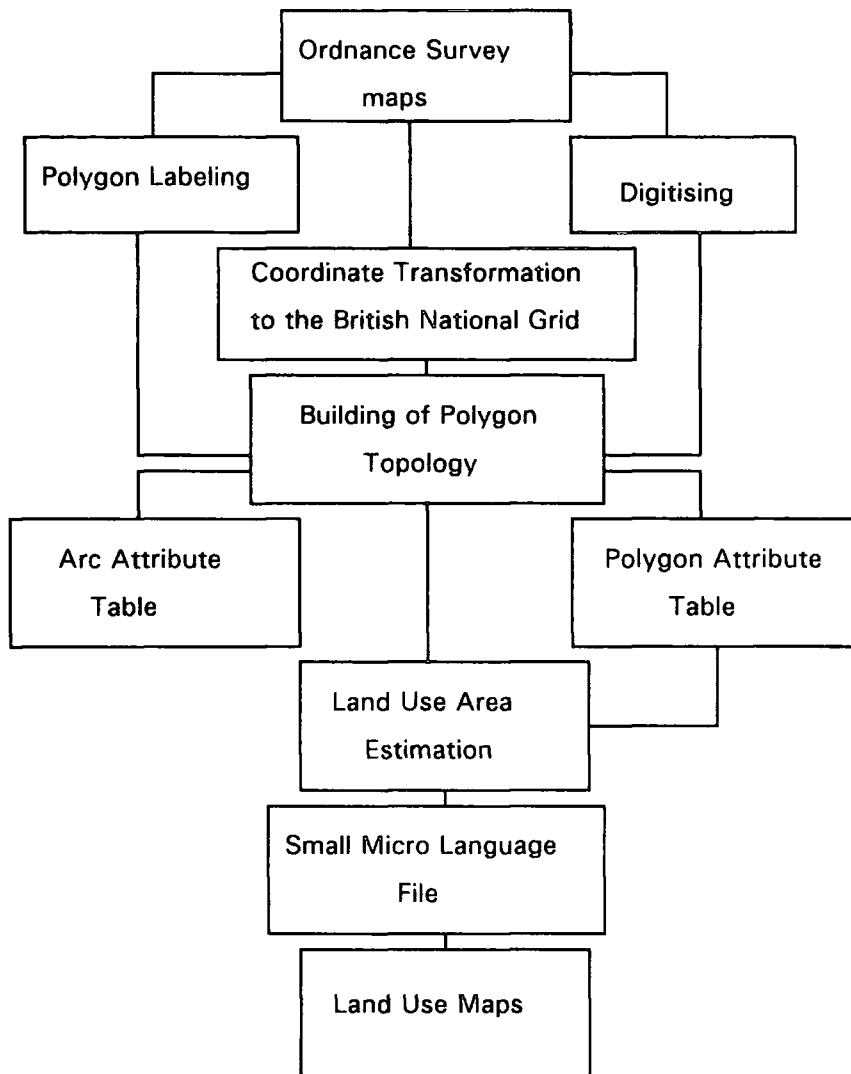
Ordnance Survey maps

Polygon Labeling

Digitising

Coordinate Transformation to the British National Grid

Building of Polygon Topology

Arc Attribute Table

Polygon Attribute Table

Land Use Area Estimation

Small Micro Language File

Land Use Maps